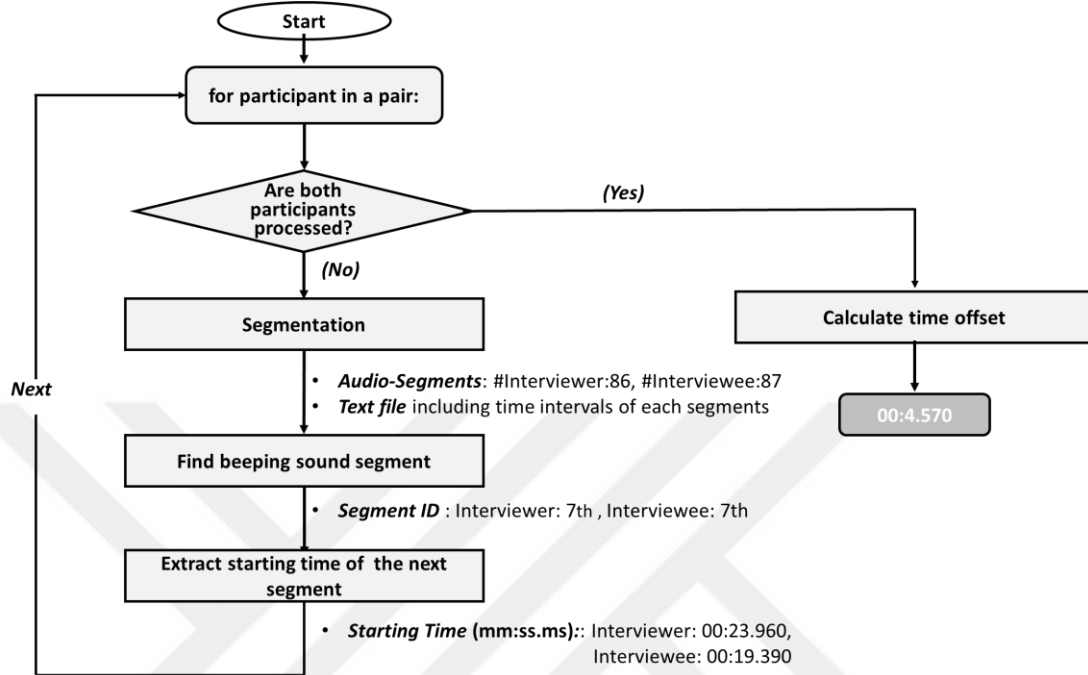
Start

for participant in a pair:

Are both participants processed?

(Yes)

(No)

Segmentation

Calculate time offset

Next

• Audio-Segments: #Interviewer:86, #Interviewee:87
• Text file including time intervals of each segments

00:4.570

Find beeping sound segment

• Segment ID : Interviewer: 7th , Interviewee: 7th

Extract starting time of the next segment

• Starting Time (mm:ss.ms):: Interviewer: 00:23.960, Interviewee: 00:19.390